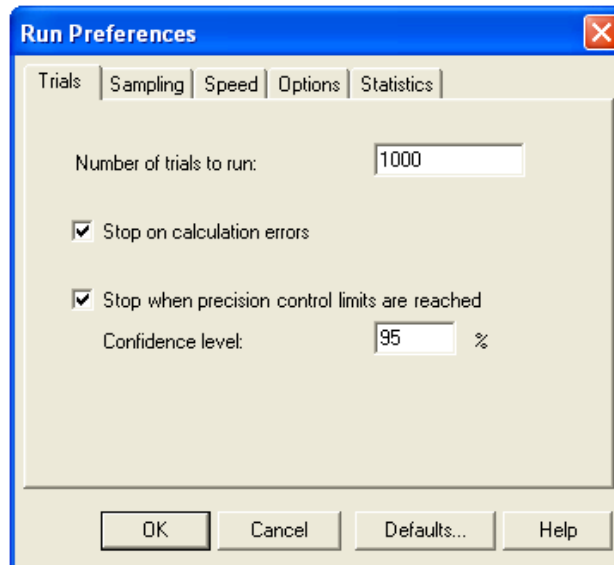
Run Preferences

Trials | Sampling | Speed | Options | Statistics

Number of trials to run: 1000

Stop on calculation errors

Stop when precision control limits are reached

Confidence level: 95 %

OK Cancel Defaults... Help